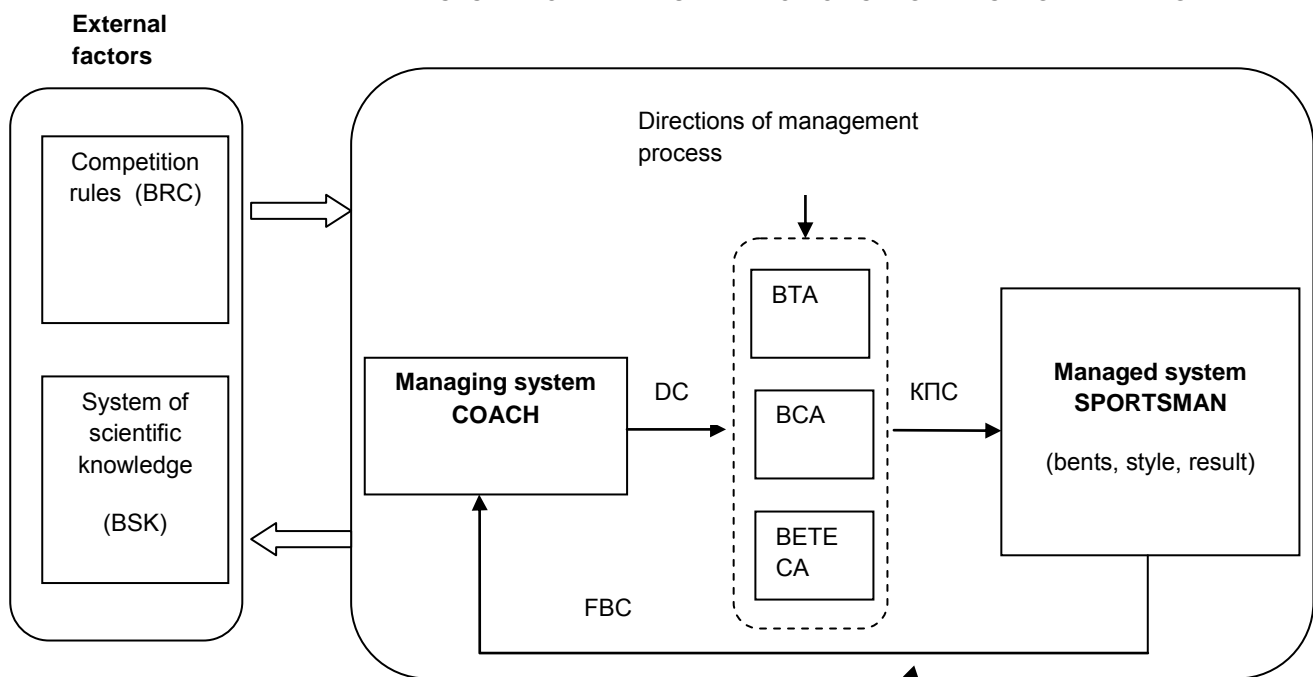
External factors

Competition rules (BRC)

System of scientific knowledge

(BSK)

Directions of management process

Managing system COACH

DC

BTA

BCA

BETE CA

КПС

Managed system SPORTSMAN

(bents, style, result)

FBC